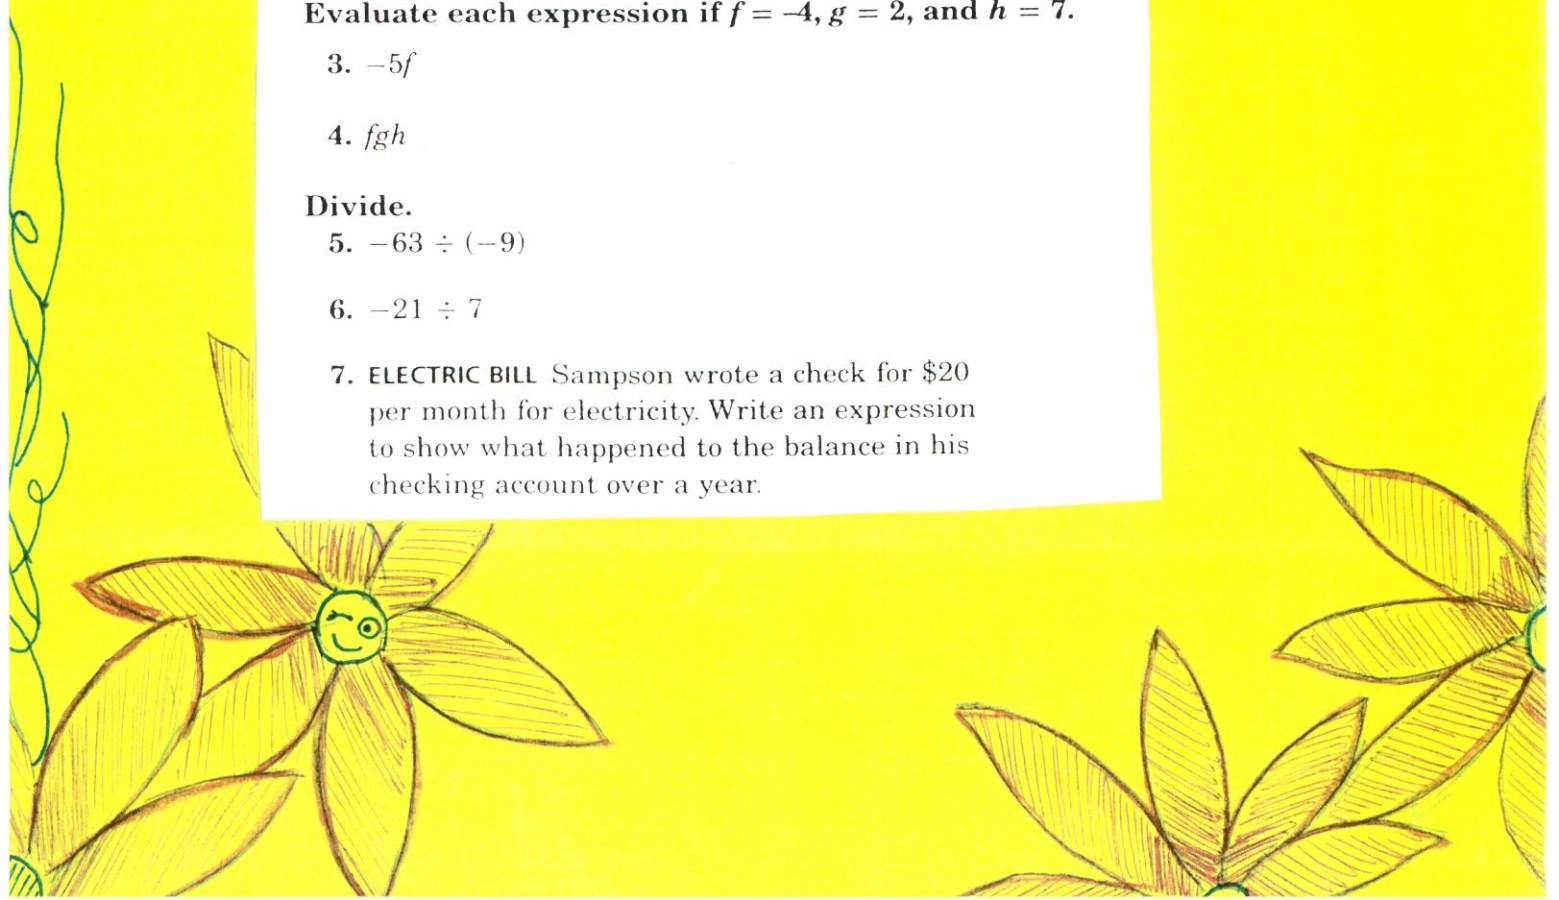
Evaluate each expression if $f = -4$, $g = 2$, and $h = 7$.

3. $-5f$

4. $fgh$

Divide.

5. $-63 \div (-9)$

6. $-21 \div 7$

7. ELECTRIC BILL Sampson wrote a check for \$20 per month for electricity. Write an expression to show what happened to the balance in his checking account over a year.